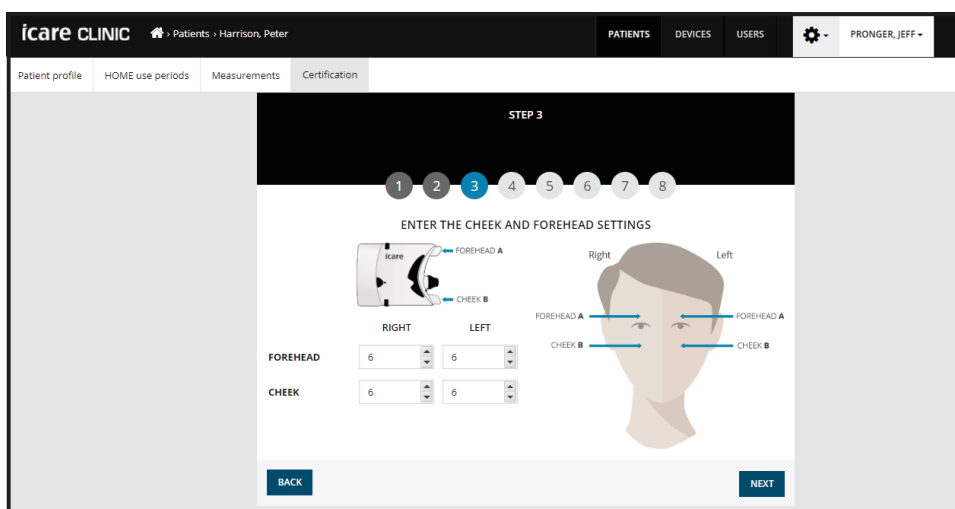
icare CLINIC › Patients › Harrison, Peter

PATIENTS DEVICES USERS PRONGER, JEFF

Patient profile HOME use periods Measurements Certification

STEP 3

1 2 3 4 5 6 7 8

ENTER THE CHEEK AND FOREHEAD SETTINGS

icare

FOREHEAD A

CHEEK B

Right Left

FOREHEAD A FOREHEAD A

CHEEK B CHEEK B

| | RIGHT | LEFT |
|---|---|---|
| FOREHEAD | 6 | 6 |
| CHEEK | 6 | 6 |

BACK

NEXT